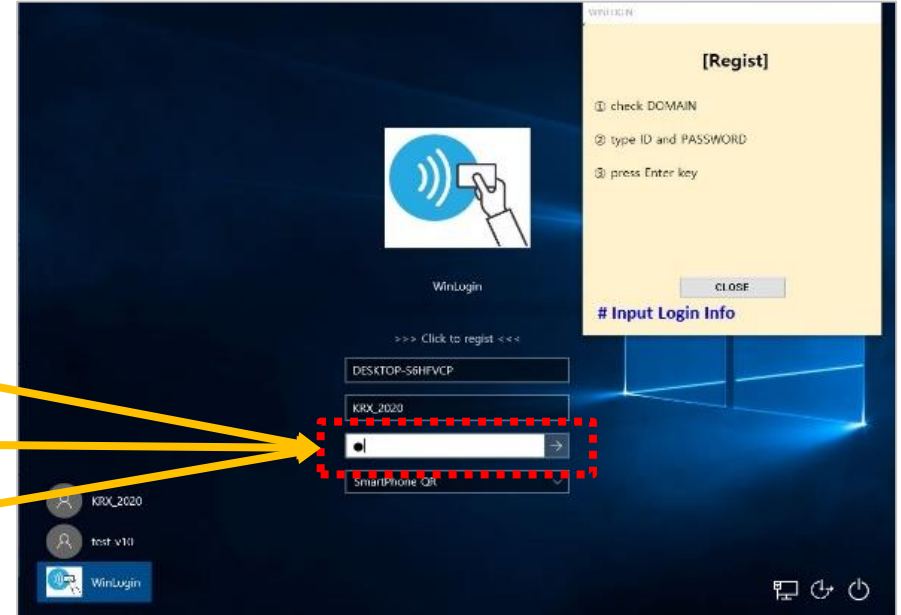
WINLOGIN

[Regist]

① check DOMAIN

② type ID and PASSWORD

③ press Enter key

CLOSE

# Input Login Info

WinLogin

>>> Click to regist <<<

DESKTOP-S6HFVCP

KRX_2020

●

SmartPhone QR

KRX_2020

test v10

WinLogin